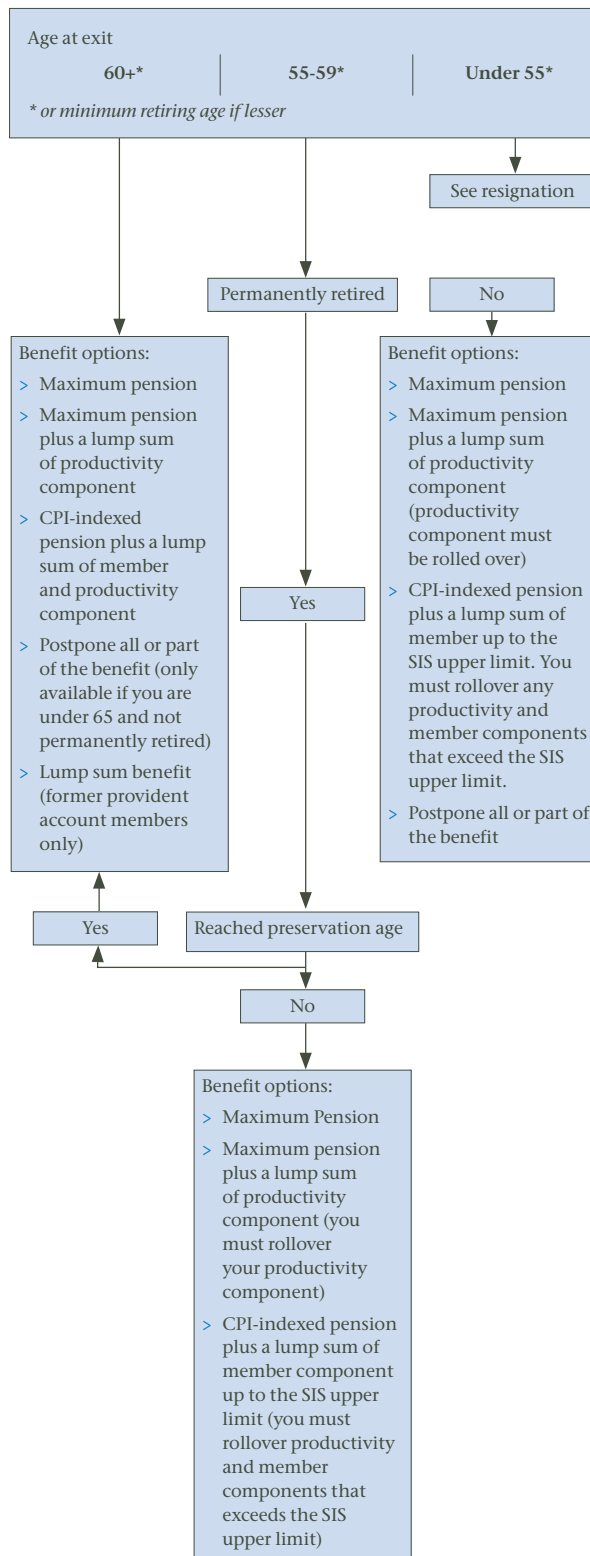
Age at exit

60+*

55-59*

Under 55*

* or minimum retiring age if lesser

See resignation

Permanently retired

No

Benefit options:

> Maximum pension

> Maximum pension plus a lump sum of productivity component

> CPI-indexed pension plus a lump sum of member and productivity component

> Postpone all or part of the benefit (only available if you are under 65 and not permanently retired)

> Lump sum benefit (former provident account members only)

Yes

Benefit options:

> Maximum pension

> Maximum pension plus a lump sum of productivity component (productivity component must be rolled over)

> CPI-indexed pension plus a lump sum of member up to the SIS upper limit. You must rollover any productivity and member components that exceed the SIS upper limit.

> Postpone all or part of the benefit

Yes

Reached preservation age

No

Benefit options:

> Maximum Pension

> Maximum pension plus a lump sum of productivity component (you must rollover your productivity component)

> CPI-indexed pension plus a lump sum of member component up to the SIS upper limit (you must rollover productivity and member components that exceeds the SIS upper limit)